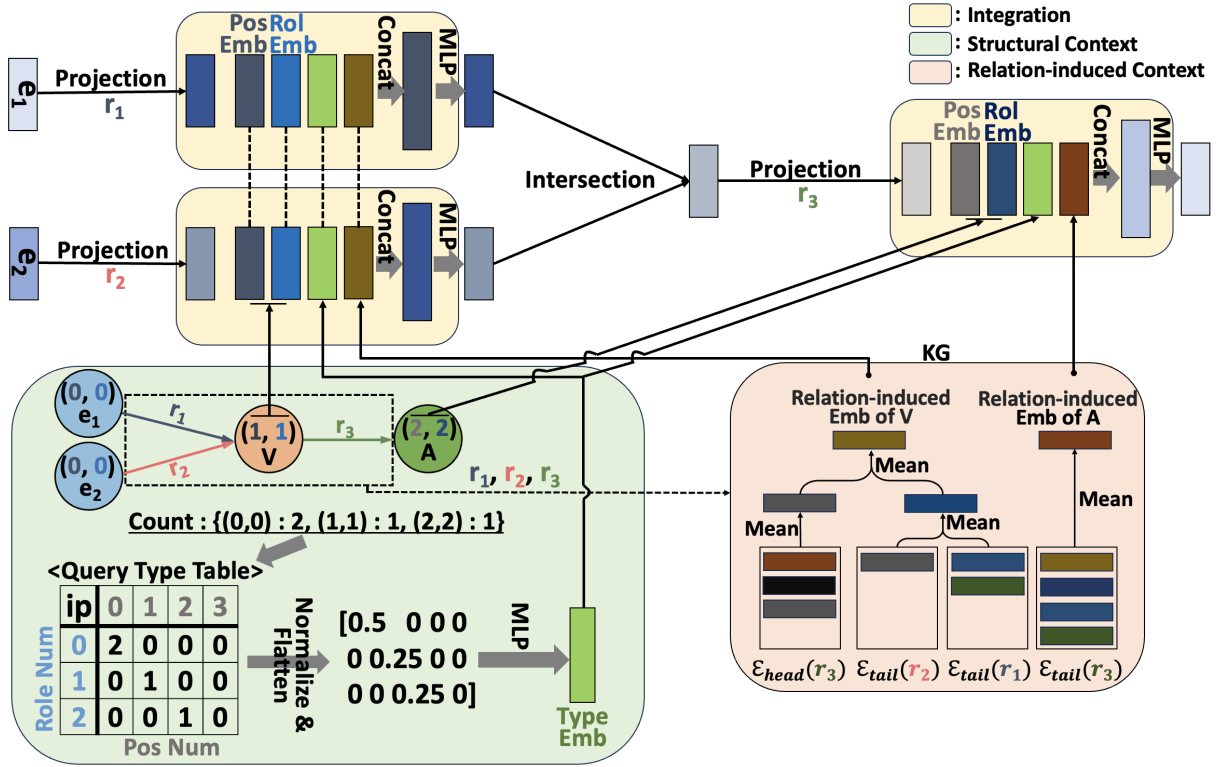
: Integration
: Structural Context
: Relation-induced Context

$e_1$ Projection $r_1$
Pos Emb Rol Emb Concat MLP

$e_2$ Projection $r_2$
Concat MLP

Intersection

Projection $r_3$
Pos Emb Rol Emb Concat MLP

KG

(0, 0) $e_1$
(0, 0) $e_2$
$r_1$
$r_2$
(1, 1) V
$r_3$
(2, 2) A
$r_1$, $r_2$, $r_3$

Count : {(0,0) : 2, (1,1) : 1, (2,2) : 1}

<Query Type Table>

| ip | 0 | 1 | 2 | 3 |
|---|---|---|---|---|
| 0 | 2 | 0 | 0 | 0 |
| 1 | 0 | 1 | 0 | 0 |
| 2 | 0 | 0 | 1 | 0 |

Role Num
Pos Num

Normalize & Flatten

[0.5 0 0 0
0 0.25 0 0
0 0 0.25 0]

MLP

Type Emb

Relation-induced Emb of V
Relation-induced Emb of A
Mean
Mean
Mean
Mean

$\mathcal{E}_{head}(r_3)$ $\mathcal{E}_{tail}(r_2)$ $\mathcal{E}_{tail}(r_1)$ $\mathcal{E}_{tail}(r_3)$